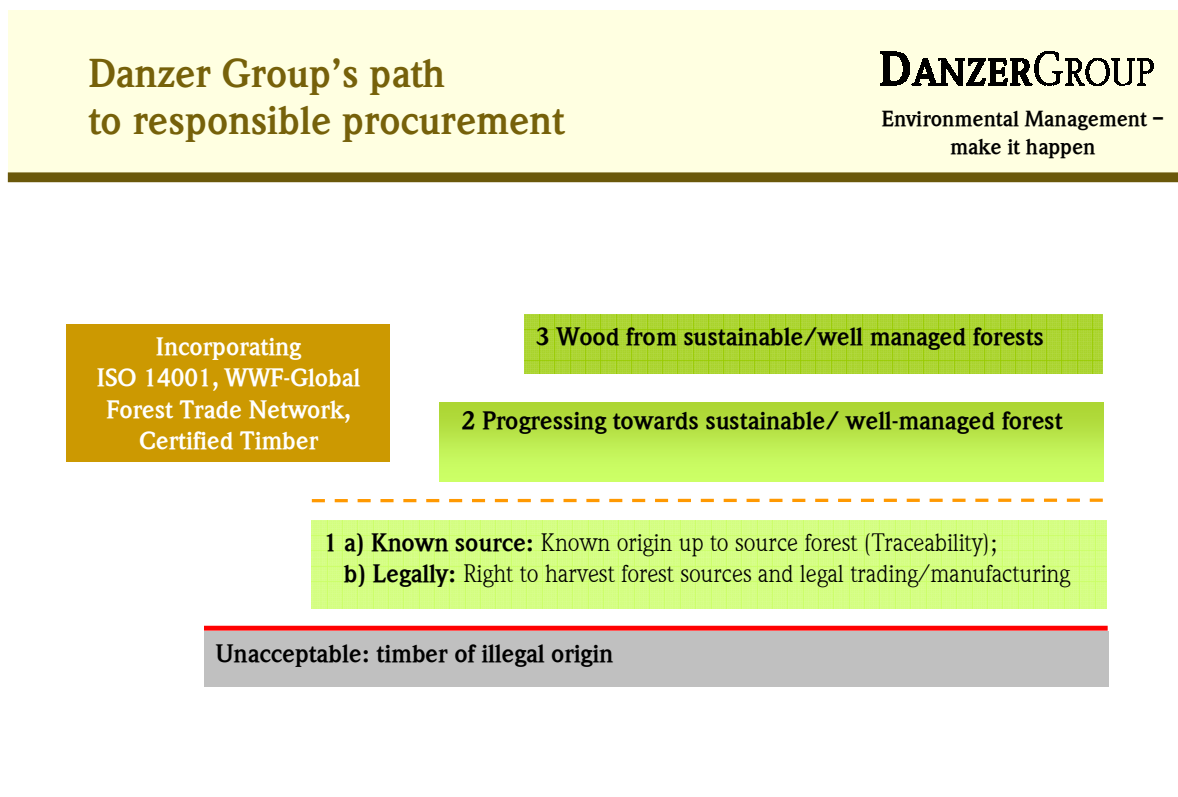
Danzer Group's path to responsible procurement

DANZERGROUP

Environmental Management – make it happen

Incorporating ISO 14001, WWF-Global Forest Trade Network, Certified Timber

3 Wood from sustainable/well managed forests

2 Progressing towards sustainable/ well-managed forest

1 a) Known source: Known origin up to source forest (Traceability);
b) Legally: Right to harvest forest sources and legal trading/manufacturing

Unacceptable: timber of illegal origin